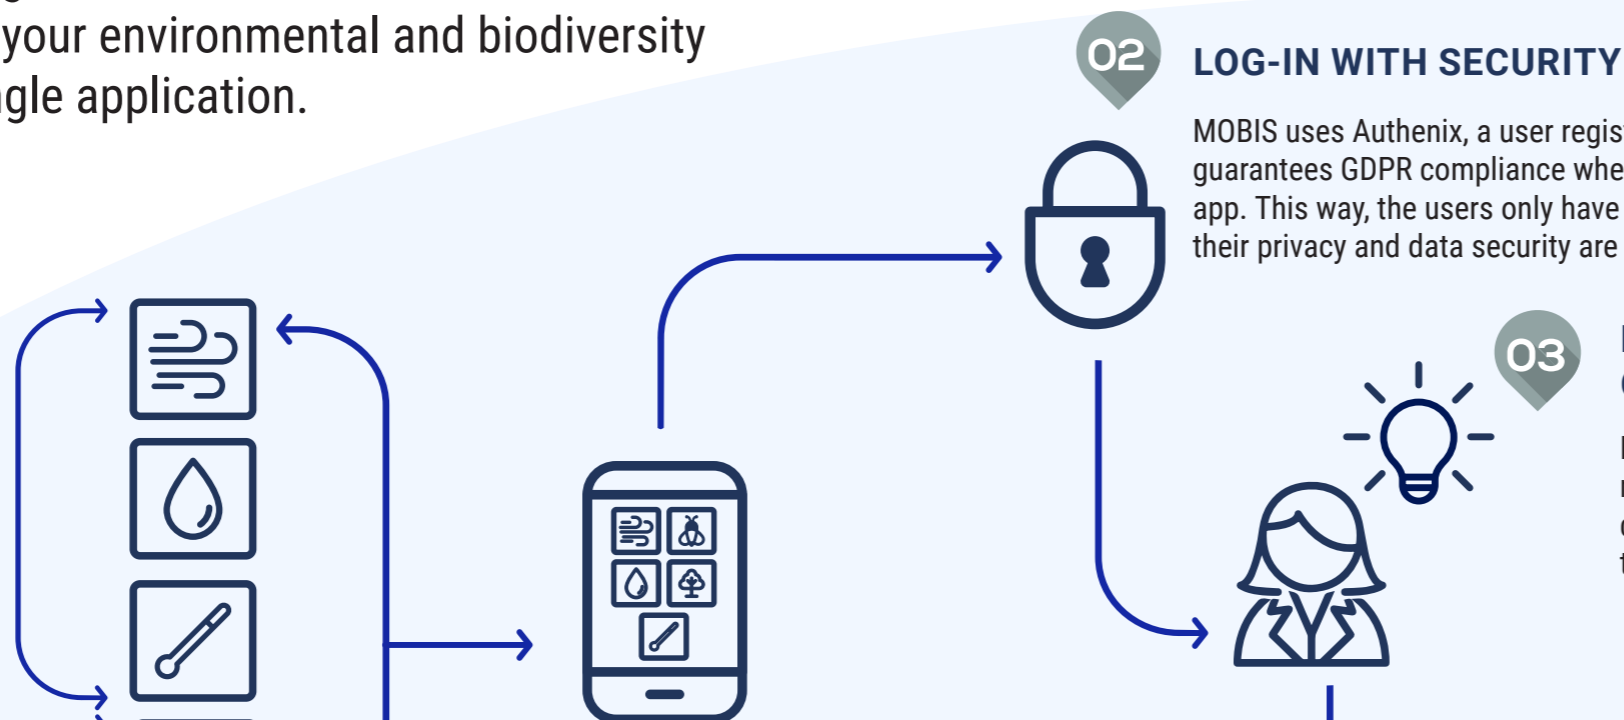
your environmental and biodiversity
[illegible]gle application.

02

LOG-IN WITH SECURITY

MOBIS uses Authenix, a user regis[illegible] guarantees GDPR compliance whe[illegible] app. This way, the users only have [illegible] their privacy and data security are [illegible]

03